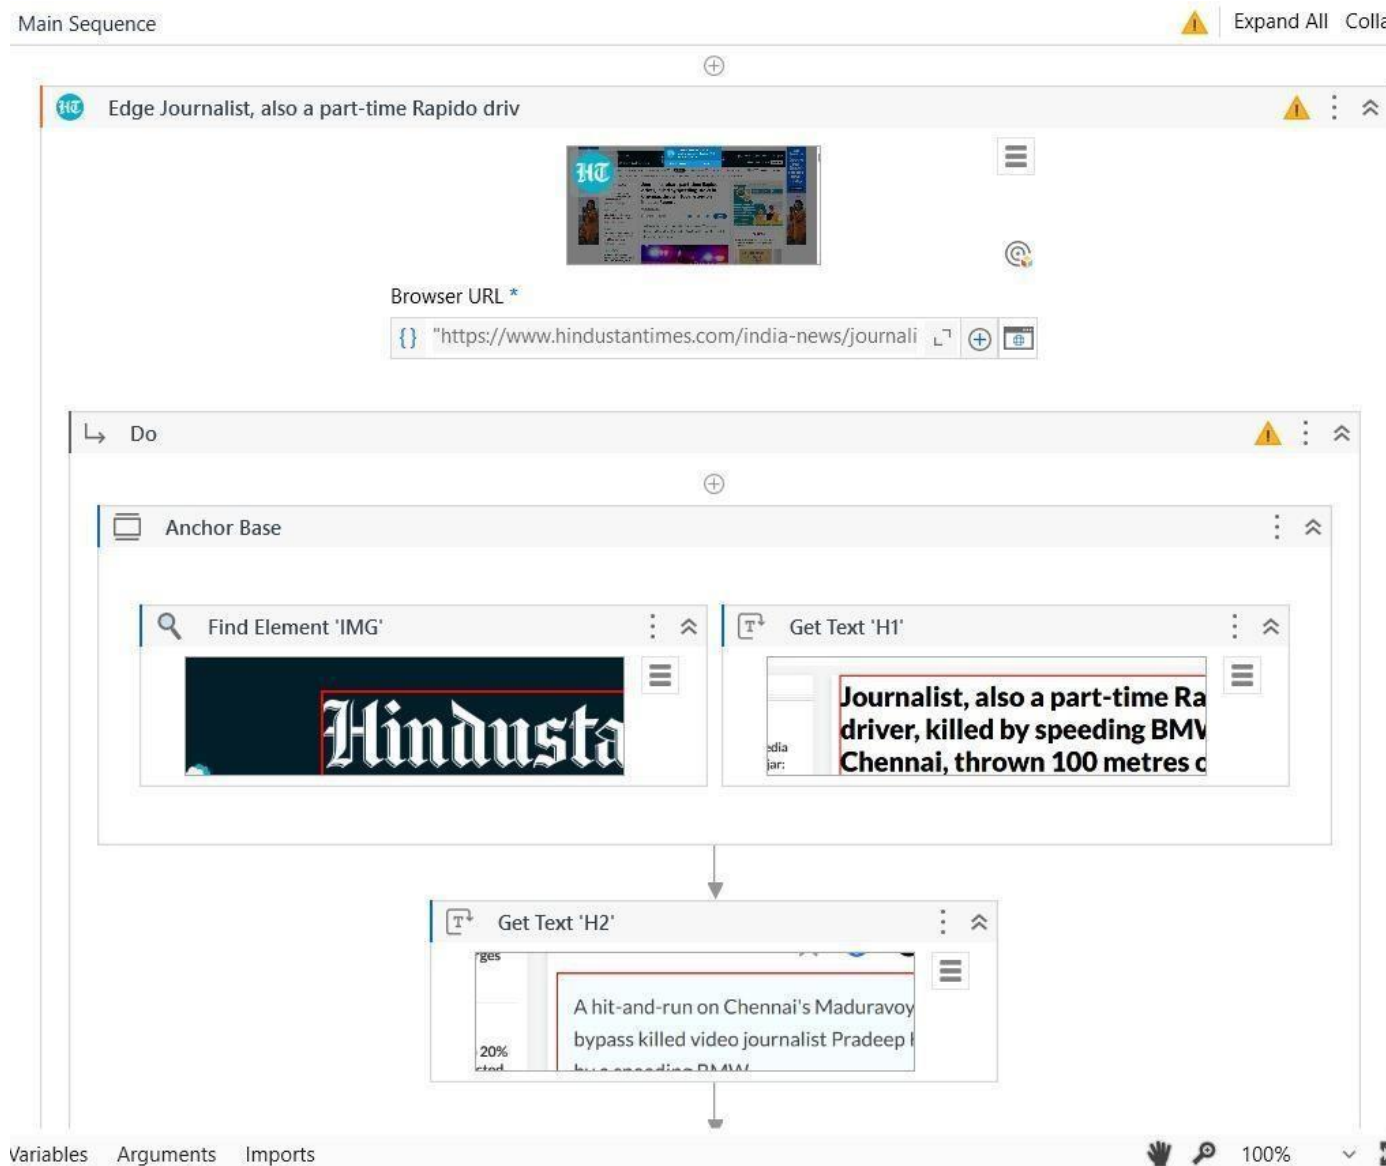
Main Sequence

Expand All Colla

Edge Journalist, also a part-time Rapido driv

HT

Browser URL *

{} "https://www.hindustantimes.com/india-news/journali

Do

Anchor Base

Find Element 'IMG'

Hindusta

Get Text 'H1'

Journalist, also a part-time Ra driver, killed by speeding BMV Chennai, thrown 100 metres c

edia jar:

Get Text 'H2'

rges

A hit-and-run on Chennai's Maduravoy bypass killed video journalist Pradeep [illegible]

20%

Variables Arguments Imports

100%